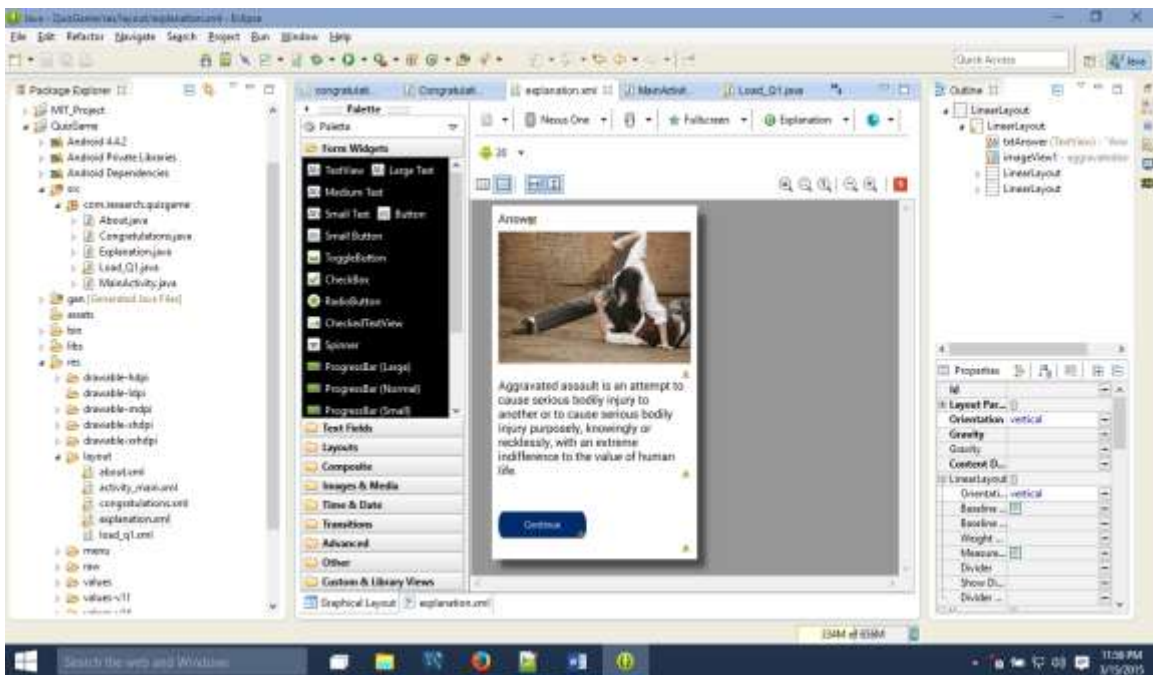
Java - QuizGame/res/layout/explanation.xml - Eclipse

File Edit Refactor Navigate Search Project Run Window Help

Quick Access

Java

Package Explorer

MIT_Project
QuizGame
Android 4.4.2
Android Private Libraries
Android Dependencies
src
com.research.quizgame
About.java
Congratulations.java
Explanation.java
Load_Q1.java
MainActivity.java
gen [Generated Java Files]
assets
bin
libs
res
drawable-hdpi
drawable-ldpi
drawable-mdpi
drawable-xhdpi
drawable-xxhdpi
layout
about.xml
activity_main.xml
congratulations.xml
explanation.xml
load_q1.xml
menu
raw
values
values-v11

congratulati...
Congratulati...
explanation.xml
MainActivit...
Load_Q1.java

Palette

Palette

Form Widgets
TextView
Large Text
Medium Text
Small Text
Button
Small Button
ToggleButton
CheckBox
RadioButton
CheckedTextView
Spinner
ProgressBar (Large)
ProgressBar (Normal)
ProgressBar (Small)
Text Fields
Layouts
Composite
Images & Media
Time & Date
Transitions
Advanced
Other
Custom & Library Views

Nexus One
Fullscreen
Explanation
20

Answer

Aggravated assault is an attempt to cause serious bodily injury to another or to cause serious bodily injury purposely, knowingly or recklessly, with an extreme indifference to the value of human life.

Continue

Graphical Layout
explanation.xml

Outline

LinearLayout
LinearLayout
txtAnswer (TextView) - "Ans
imageView1 - aggravatedas
LinearLayout
LinearLayout

Properties

Id
Layout Par...
Orientation vertical
Gravity
Gravity
Content D...
LinearLayout
Orientati... vertical
Baseline ...
Baseline ...
Weight ...
Measure...
Divider
Show Di...
Divider ...

134M of 656M

Search the web and Windows

11:58 PM
3/15/2015